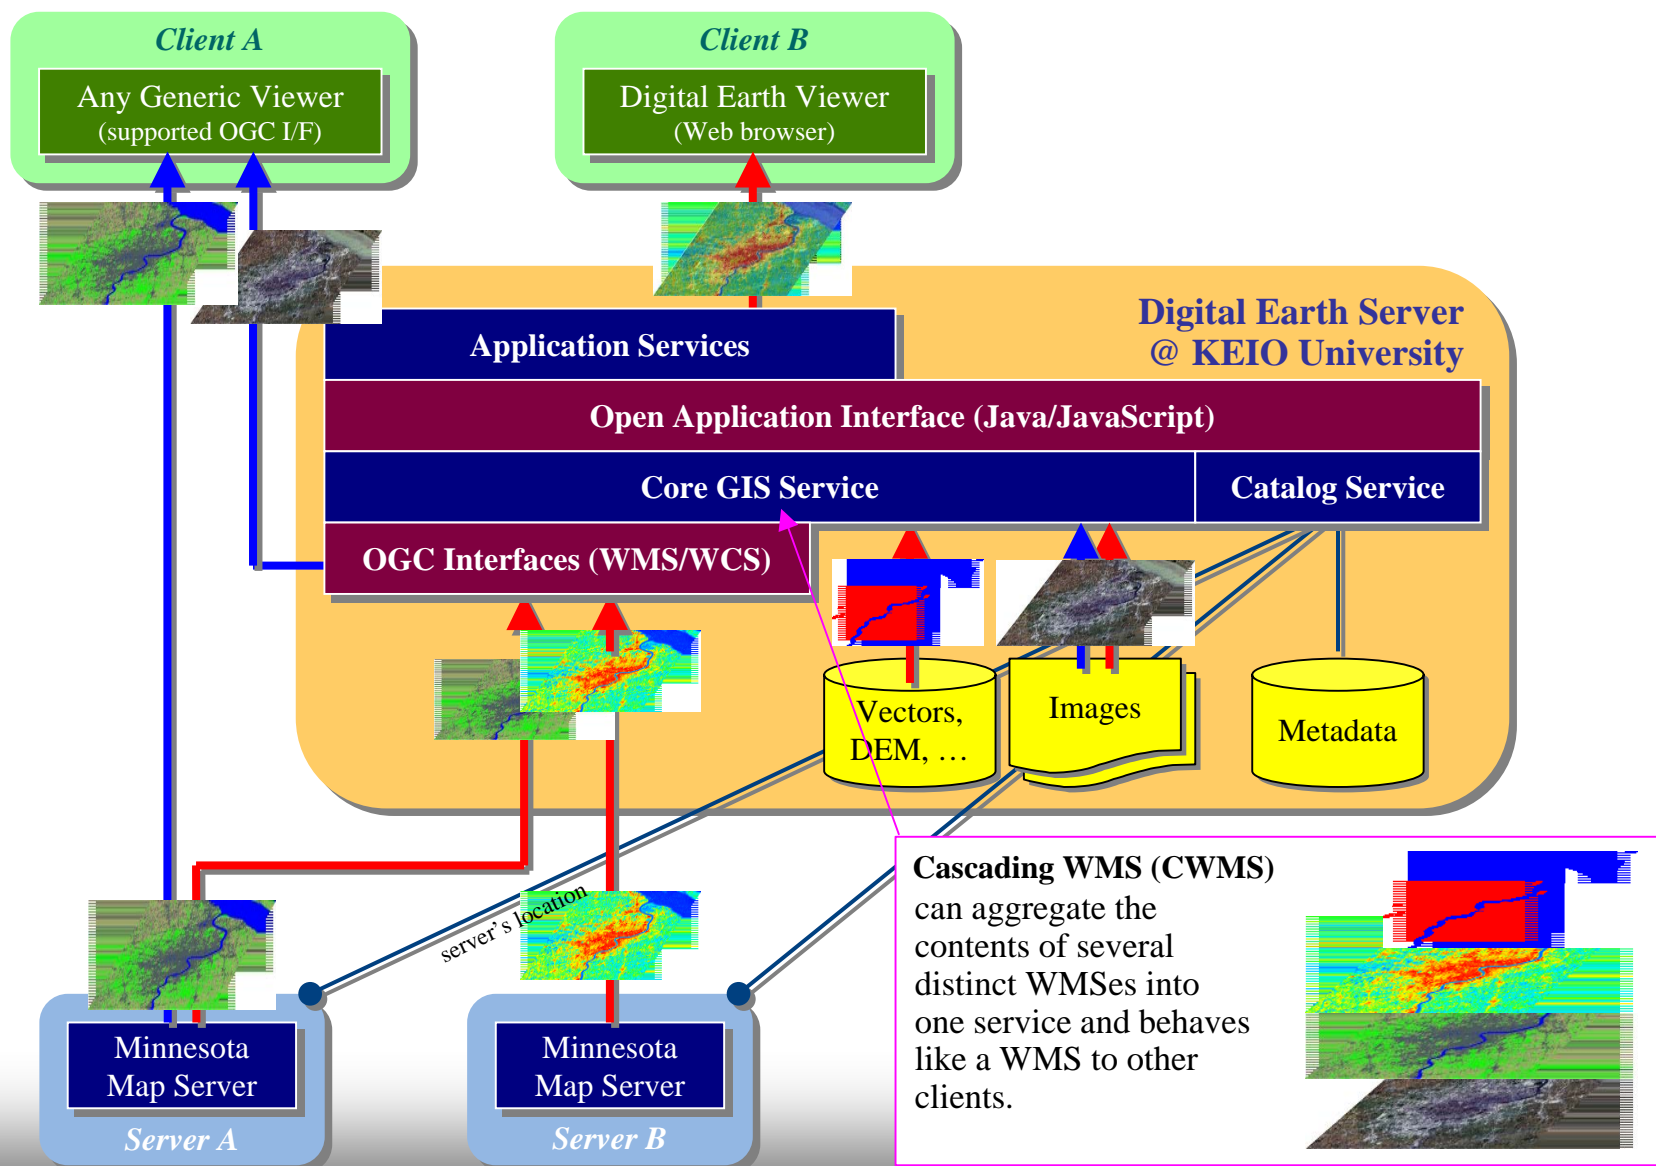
Client A

Any Generic Viewer
(supported OGC I/F)

Client B

Digital Earth Viewer
(Web browser)

Digital Earth Server
@ KEIO University

Application Services

Open Application Interface (Java/JavaScript)

Core GIS Service

Catalog Service

OGC Interfaces (WMS/WCS)

Vectors, DEM, …

Images

Metadata

server's location

Cascading WMS (CWMS) can aggregate the contents of several distinct WMSes into one service and behaves like a WMS to other clients.

Minnesota Map Server

Server A

Minnesota Map Server

Server B